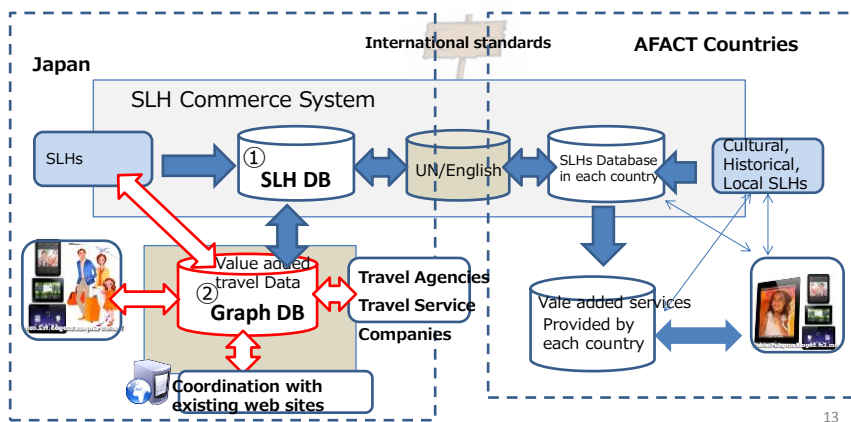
International standards

AFACT Countries

Japan

SLH Commerce System

SLHs

① SLH DB

UN/English

SLHs Database in each country

Cultural, Historical, Local SLHs

Value added travel Data

② Graph DB

Travel Agencies

Travel Service Companies

Vale added services Provided by each country

Coordination with existing web sites

13